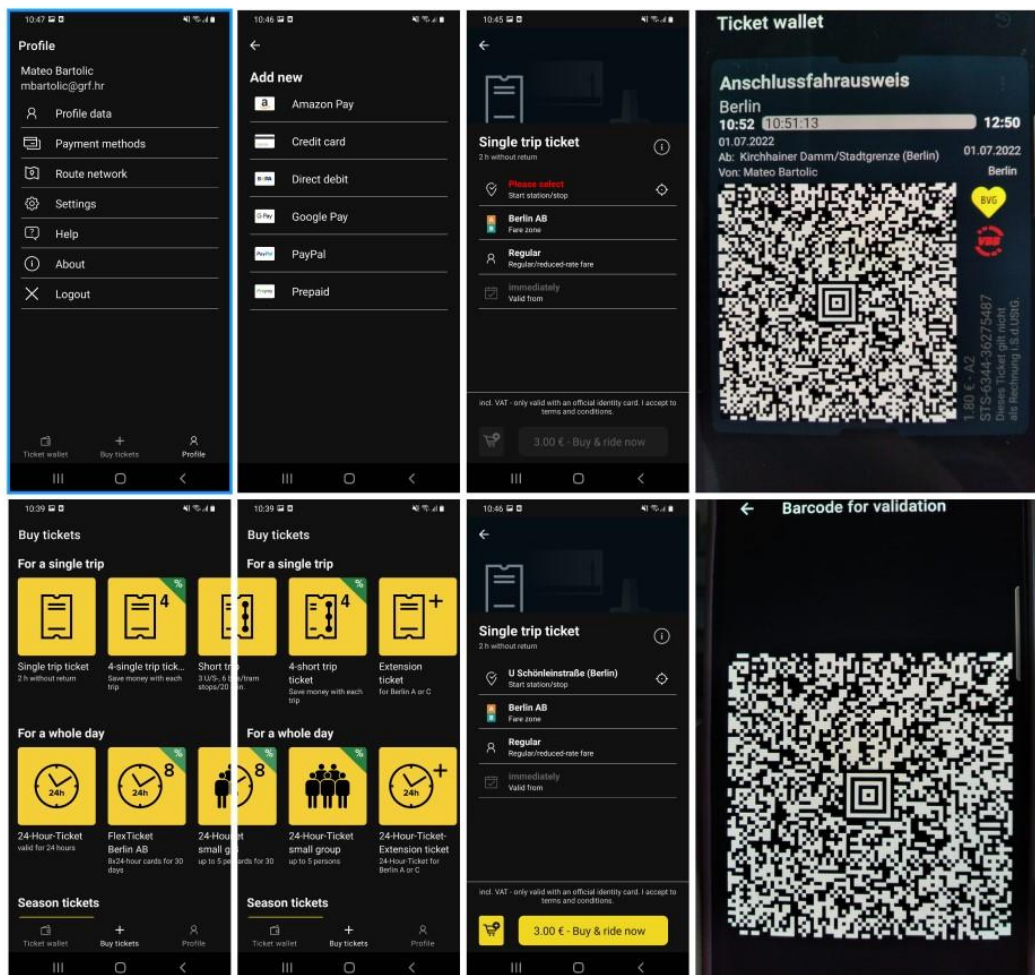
10:47

Profile

Mateo Bartolic
mbartolic@grf.hr

Profile data

Payment methods

Route network

Settings

Help

About

Logout

Ticket wallet
Buy tickets
Profile

10:46

Add new

Amazon Pay

Credit card

Direct debit

Google Pay

PayPal

Prepaid

10:45

Single trip ticket
2 h without return

Please select
Start station/stop

Berlin AB
Fare zone

Regular
Regular/reduced-rate fare

immediately
Valid from

incl. VAT - only valid with an official identity card. I accept to terms and conditions.

3.00 € - Buy & ride now

Ticket wallet

Anschlussfahrausweis
Berlin
10:52 10:51:13 12:50
01.07.2022 01.07.2022
Ab: Kirchhainer Damm/Stadtgrenze (Berlin) Berlin
Von: Mateo Bartolic

BVG
VBB

1.80 € - A2
STS-6344-36275487
Dieses Ticket gilt nicht als Rechnung i.S.d.UStG.

10:39

Buy tickets

For a single trip

Single trip ticket
2 h without return

4-single trip tick...
Save money with each trip

Short tr
3 U/S-, 6 b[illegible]/tram stops/20 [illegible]

For a whole day

24-Hour-Ticket
valid for 24 hours

FlexTicket Berlin AB
8x24-hour cards for 30 days

24-Hou
small g
up to 5 pe

Season tickets

Ticket wallet
Buy tickets
Profile

10:39

Buy tickets

For a single trip

4-short trip ticket
Save money with each trip

Extension ticket
for Berlin A or C

For a whole day

24-Hour-Ticket small group
up to 5 persons

24-Hour-Ticket-Extension ticket
24-Hour-Ticket for Berlin A or C

Season tickets

Ticket wallet
Buy tickets
Profile

10:46

Single trip ticket
2 h without return

U Schönleinstraße (Berlin)
Start station/stop

Berlin AB
Fare zone

Regular
Regular/reduced-rate fare

immediately
Valid from

incl. VAT - only valid with an official identity card. I accept to terms and conditions.

3.00 € - Buy & ride now

Barcode for validation